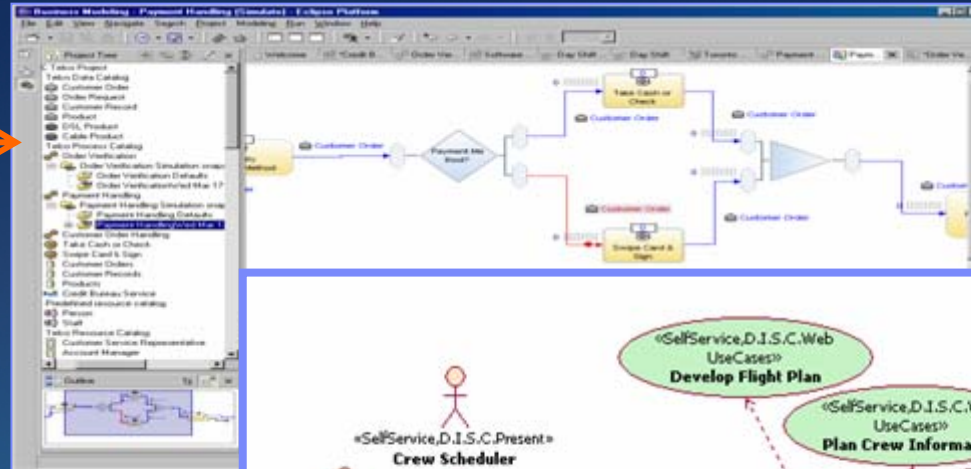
Business Modeling - Payment Handling (Simulate) - Eclipse Platform

File Edit View Navigate Search Project Modeling Run Window Help

Project Tree

Welcome *Credit B... Order Ve... Software Day Shift Day Shift Toronto Payment Paym... *Order Ve...

Telco Project
Telco Data Catalog
Customer Order
Order Request
Customer Record
Product
DSL Product
Cable Product
Telco Process Catalog
Order Verification
Order Verification Simulation snap
Order Verification Defaults
Order Verification\Wed Mar 17
Payment Handling
Payment Handling Simulation snap
Payment Handling Defaults
Payment Handling\Wed Mar 1
Customer Order Handling
Take Cash or Check
Swipe Card & Sign
Customer Orders
Customer Records
Products
Credit Bureau Service
Predefined resource catalog
Person
Staff
Telco Resource Catalog
Customer Service Representative
Account Manager

Outline

Customer Order

Payment Me thod?

Take Cash or Check

Customer Order

Customer Order

Customer Order

Customer Order

Swipe Card & Sign

Customer Order

Custom

«SelfService,D.I.S.C.Web UseCases»
Develop Flight Plan

«SelfService,D.I.S.C.W UseCases»
Plan Crew Informa

«SelfService,D.I.S.C.Present»
Crew Scheduler